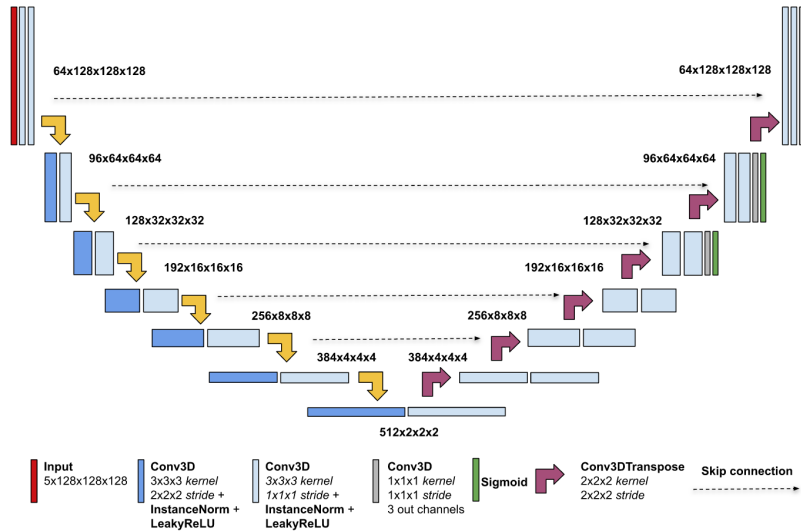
64x128x128x128

64x128x128x128

96x64x64x64

96x64x64x64

128x32x32x32

128x32x32x32

192x16x16x16

192x16x16x16

256x8x8x8

256x8x8x8

384x4x4x4

384x4x4x4

512x2x2x2

Input
5x128x128x128

Conv3D
3x3x3 *kernel*
2x2x2 *stride* +
**InstanceNorm** +
**LeakyReLU**

Conv3D
*3x3x3 kernel*
*1x1x1 stride* +
**InstanceNorm** +
**LeakyReLU**

Conv3D
1x1x1 *kernel*
1x1x1 *stride*
3 out channels

Sigmoid

Conv3DTranspose
2x2x2 *kernel*
2x2x2 *stride*

Skip connection